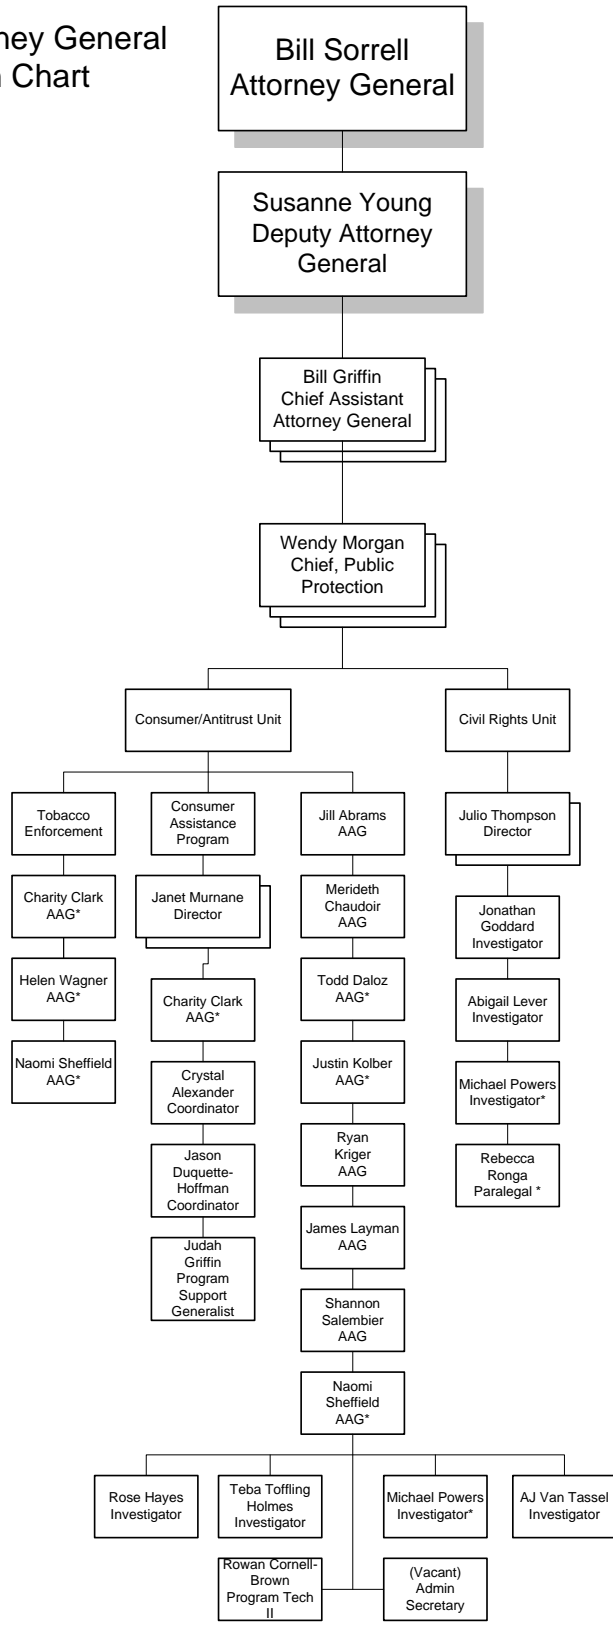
ney General
n Chart

Bill Sorrell
Attorney General

Susanne Young
Deputy Attorney General

Bill Griffin
Chief Assistant Attorney General

Wendy Morgan
Chief, Public Protection

Consumer/Antitrust Unit

Civil Rights Unit

Tobacco Enforcement

Charity Clark
AAG*

Helen Wagner
AAG*

Naomi Sheffield
AAG*

Consumer Assistance Program

Janet Murnane
Director

Charity Clark
AAG*

Crystal Alexander
Coordinator

Jason Duquette-Hoffman
Coordinator

Judah Griffin
Program Support Generalist

Jill Abrams
AAG

Merideth Chaudoir
AAG

Todd Daloz
AAG*

Justin Kolber
AAG*

Ryan Kriger
AAG

James Layman
AAG

Shannon Salembier
AAG

Naomi Sheffield
AAG*

Julio Thompson
Director

Jonathan Goddard
Investigator

Abigail Lever
Investigator

Michael Powers
Investigator*

Rebecca Ronga
Paralegal *

Rose Hayes
Investigator

Teba Toffling Holmes
Investigator

Michael Powers
Investigator*

AJ Van Tassel
Investigator

Rowan Cornell-Brown
Program Tech II

(Vacant)
Admin Secretary